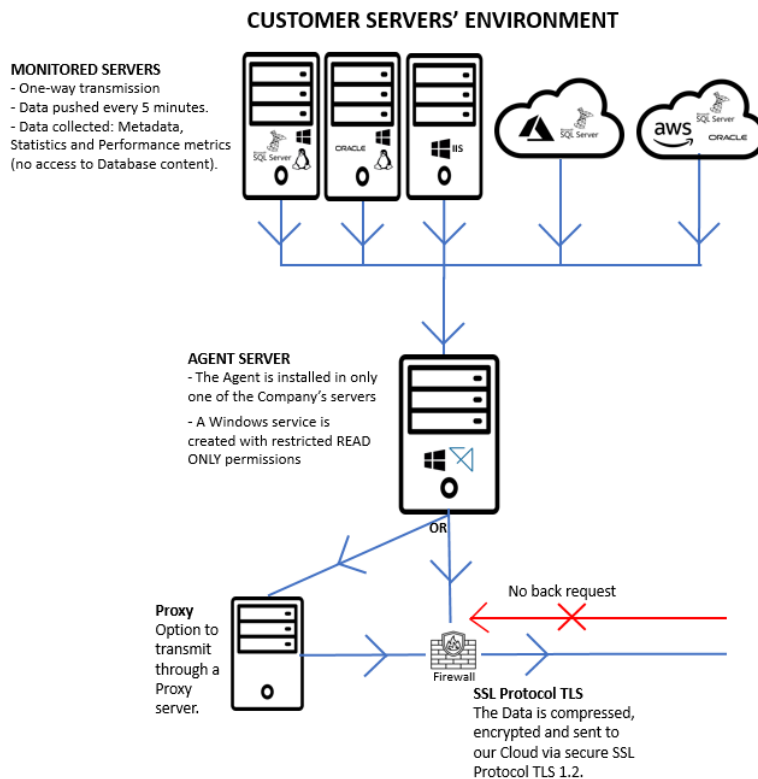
CUSTOMER SERVERS' ENVIRONMENT

MONITORED SERVERS
- One-way transmission
- Data pushed every 5 minutes.
- Data collected: Metadata, Statistics and Performance metrics (no access to Database content).

SQL Server

ORACLE

IIS

SQL Server

aws

SQL Server

ORACLE

AGENT SERVER
- The Agent is installed in only one of the Company's servers
- A Windows service is created with restricted READ ONLY permissions

OR

No back request

Proxy
Option to transmit through a Proxy server.

Firewall

SSL Protocol TLS
The Data is compressed, encrypted and sent to our Cloud via secure SSL Protocol TLS 1.2.